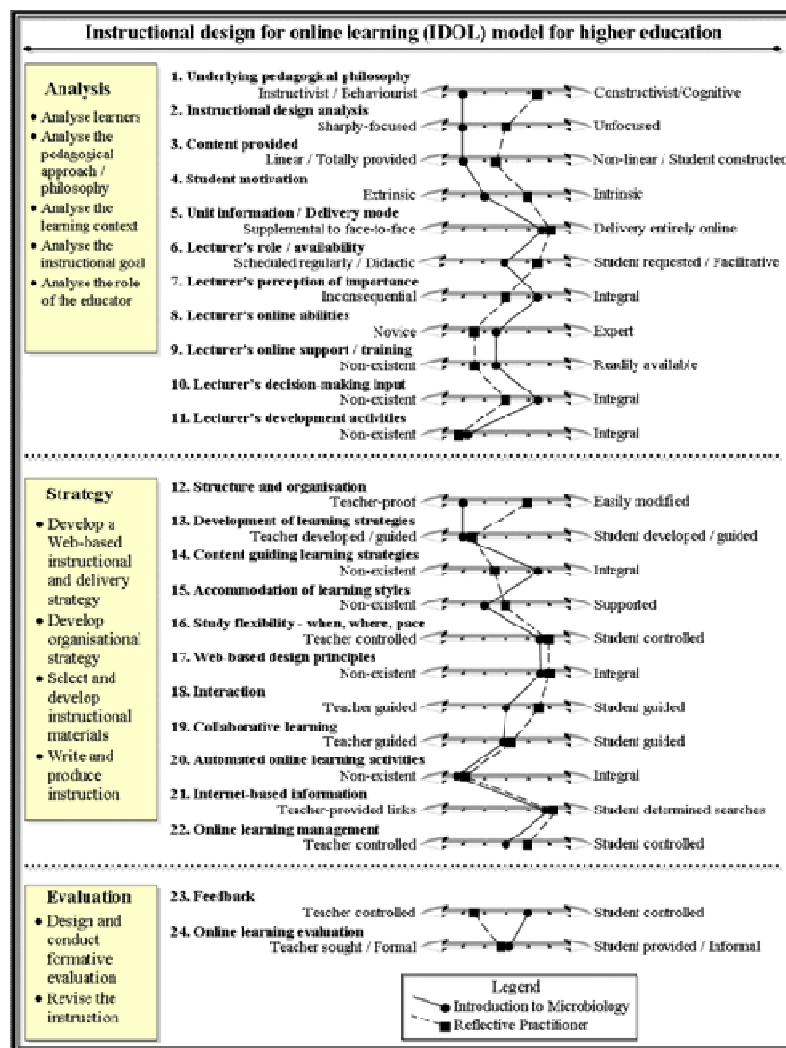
Instructional design for online learning (IDOL) model for higher education

Analysis
• Analyse learners
• Analyse the pedagogical approach / philosophy
• Analyse the learning context
• Analyse the instructional goal
• Analyse the role of the educator

1. Underlying pedagogical philosophy
Instructivist / Behaviourist — Constructivist/Cognitive
2. Instructional design analysis
Sharply-focused — Unfocused
3. Content provided
Linear / Totally provided — Non-linear / Student constructed
4. Student motivation
Extrinsic — Intrinsic
5. Unit information / Delivery mode
Supplemental to face-to-face — Delivery entirely online
6. Lecturer's role / availability
Scheduled regularly / Didactic — Student requested / Facilitative
7. Lecturer's perception of importance
Inconsequential — Integral
8. Lecturer's online abilities
Novice — Expert
9. Lecturer's online support / training
Non-existent — Readily available
10. Lecturer's decision-making input
Non-existent — Integral
11. Lecturer's development activities
Non-existent — Integral

Strategy
• Develop a Web-based instructional and delivery strategy
• Develop organisational strategy
• Select and develop instructional materials
• Write and produce instruction

12. Structure and organisation
Teacher-proof — Easily modified
13. Development of learning strategies
Teacher developed / guided — Student developed / guided
14. Content guiding learning strategies
Non-existent — Integral
15. Accommodation of learning styles
Non-existent — Supported
16. Study flexibility - when, where, pace
Teacher controlled — Student controlled
17. Web-based design principles
Non-existent — Integral
18. Interaction
Teacher guided — Student guided
19. Collaborative learning
Teacher guided — Student guided
20. Automated online learning activities
Non-existent — Integral
21. Internet-based information
Teacher-provided links — Student determined searches
22. Online learning management
Teacher controlled — Student controlled

Evaluation
• Design and conduct formative evaluation
• Revise the instruction

23. Feedback
Teacher controlled — Student controlled
24. Online learning evaluation
Teacher sought / Formal — Student provided / Informal

Legend
Introduction to Microbiology
Reflective Practitioner